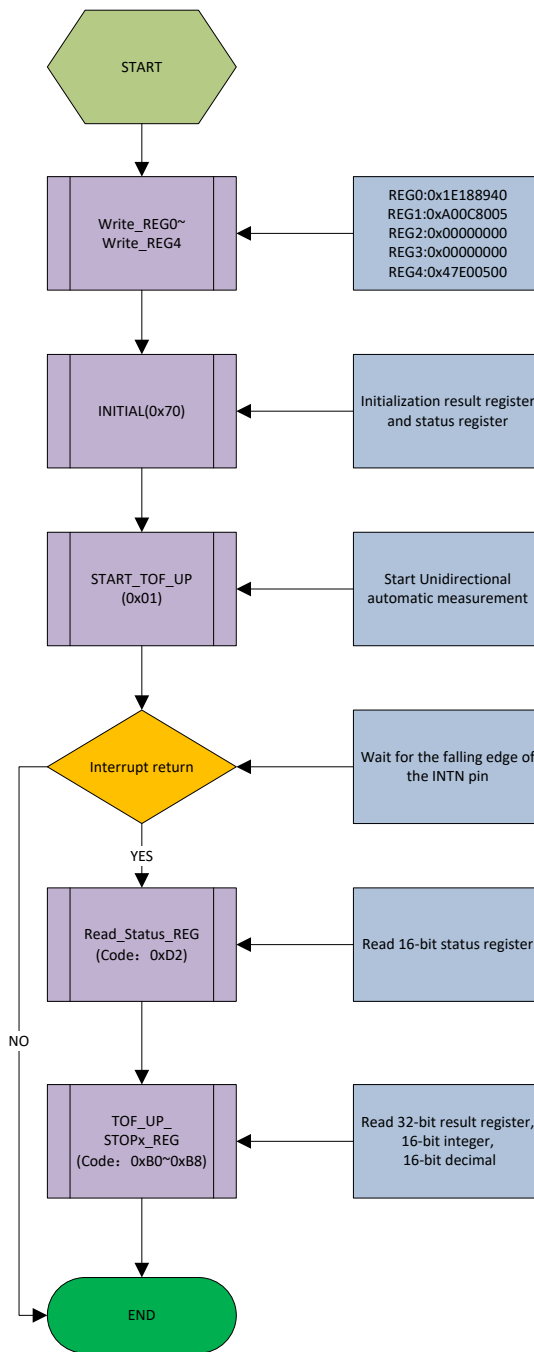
START

Write_REG0~
Write_REG4

REG0:0x1E188940
REG1:0xA00C8005
REG2:0x00000000
REG3:0x00000000
REG4:0x47E00500

INITIAL(0x70)

Initialization result register and status register

START_TOF_UP
(0x01)

Start Unidirectional automatic measurement

Interrupt return

Wait for the falling edge of the INTN pin

YES

Read_Status_REG
(Code：0xD2)

Read 16-bit status register

NO

TOF_UP_
STOPx_REG
(Code：0xB0~0xB8)

Read 32-bit result register,
16-bit integer,
16-bit decimal

END